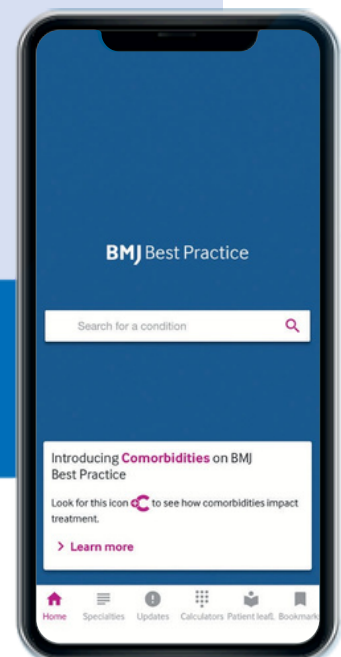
BMJ Best Practice

Search for a condition

Introducing Comorbidities on BMJ Best Practice

Look for this icon to see how comorbidities impact treatment.

> Learn more

Home Specialties Updates Calculators Patient leafl. Bookmark